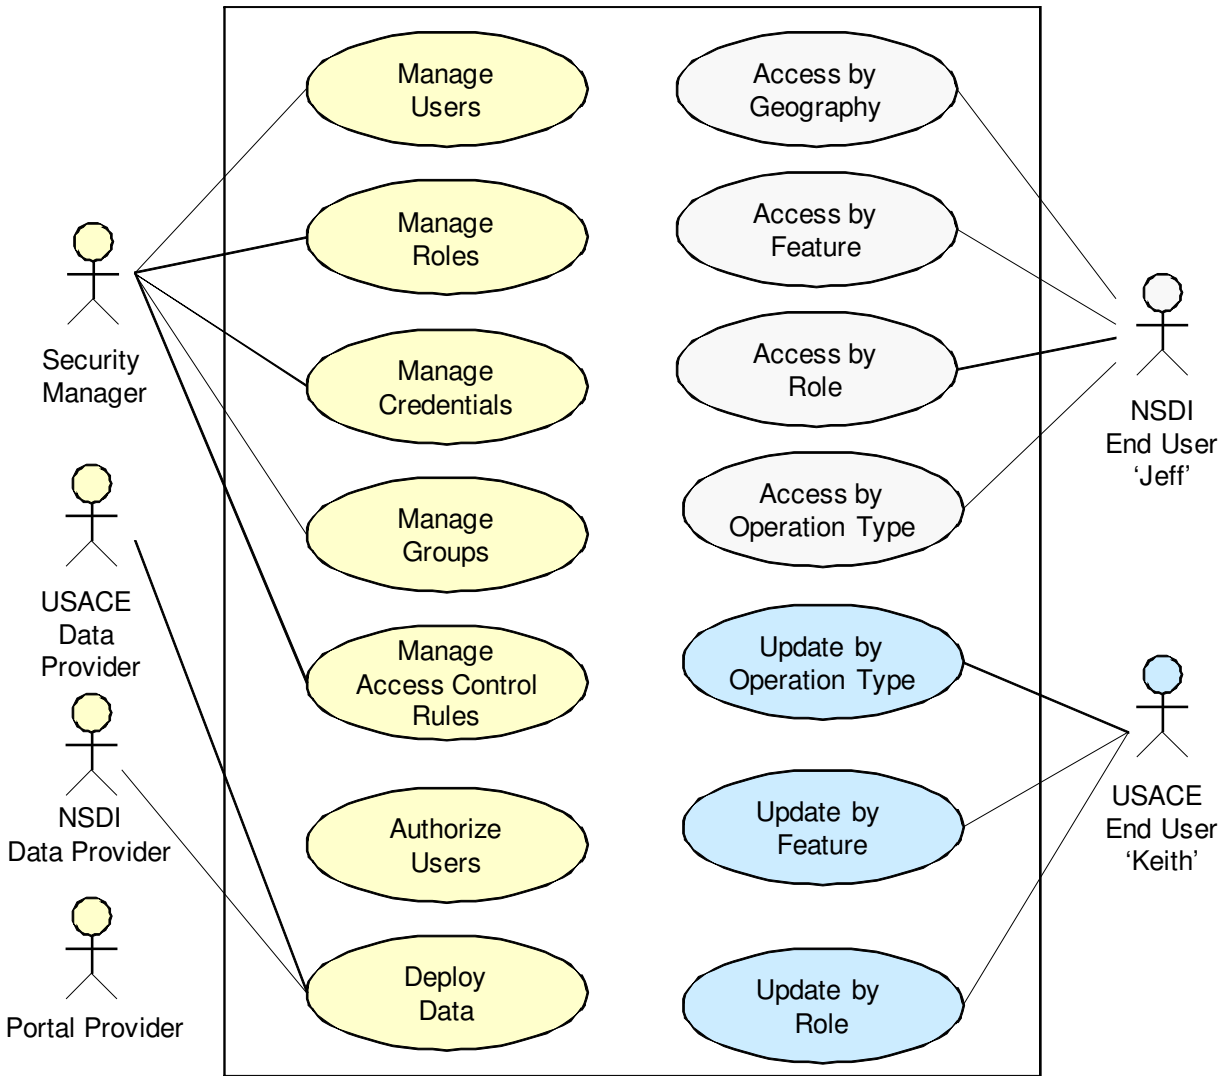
Security Manager

USACE Data Provider

NSDI Data Provider

Portal Provider

Manage Users

Manage Roles

Manage Credentials

Manage Groups

Manage Access Control Rules

Authorize Users

Deploy Data

Access by Geography

Access by Feature

Access by Role

Access by Operation Type

Update by Operation Type

Update by Feature

Update by Role

NSDI End User 'Jeff'

USACE End User 'Keith'